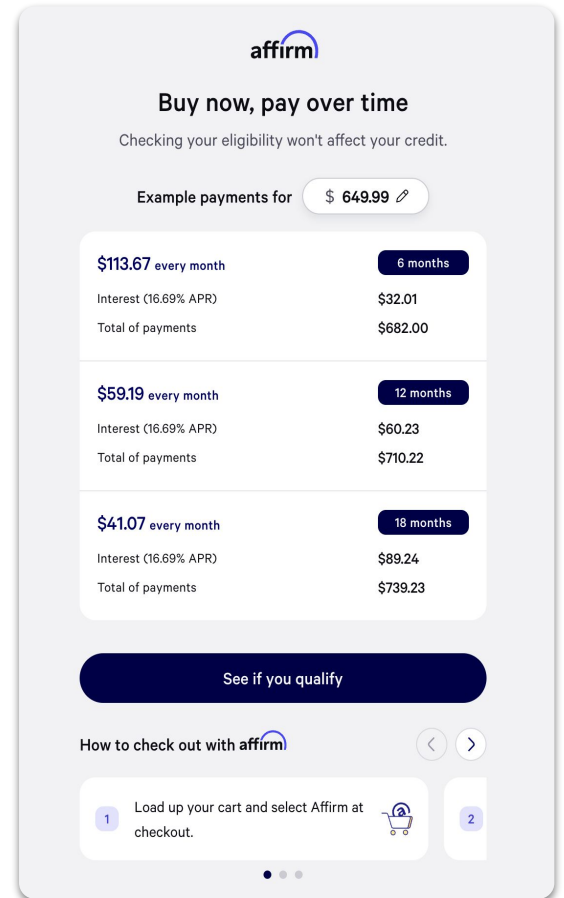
affirm

Buy now, pay over time

Checking your eligibility won't affect your credit.

Example payments for $ 649.99

$113.67 every month
6 months
Interest (16.69% APR) $32.01
Total of payments $682.00

$59.19 every month
12 months
Interest (16.69% APR) $60.23
Total of payments $710.22

$41.07 every month
18 months
Interest (16.69% APR) $89.24
Total of payments $739.23

See if you qualify

How to check out with affirm

1 Load up your cart and select Affirm at checkout.

2